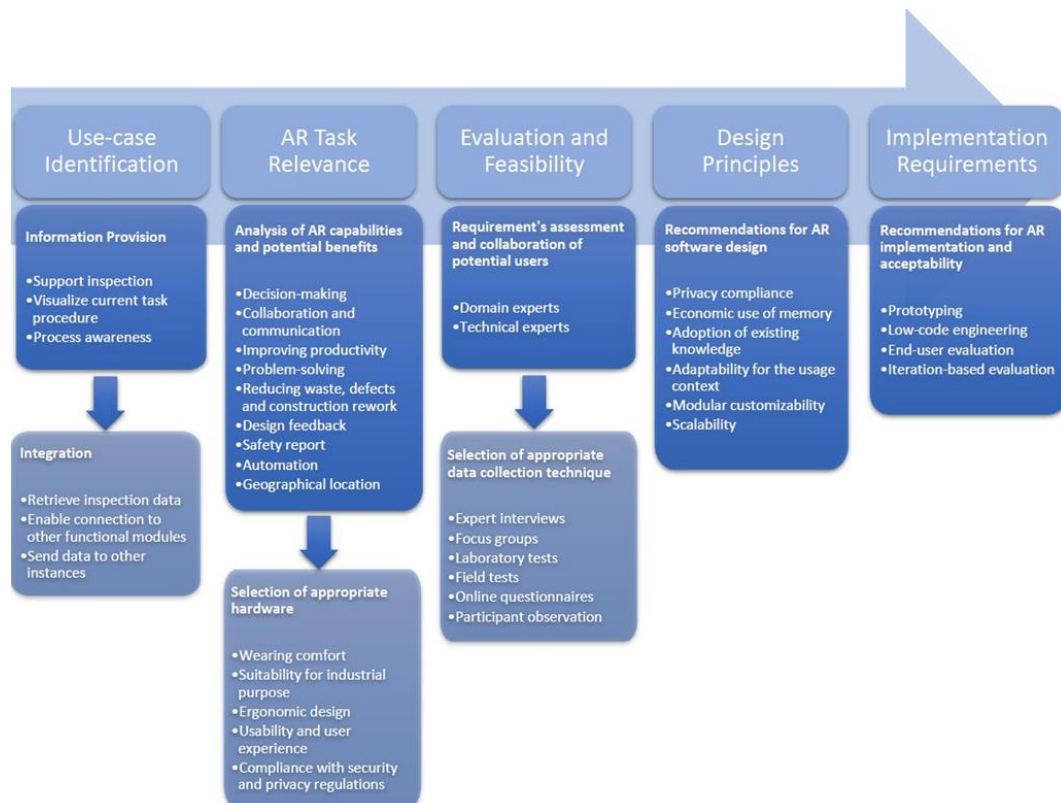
Use-case Identification

Information Provision

•Support inspection
•Visualize current task procedure
•Process awareness

Integration

•Retrieve inspection data
•Enable connection to other functional modules
•Send data to other instances

AR Task Relevance

Analysis of AR capabilities and potential benefits

•Decision-making
•Collaboration and communication
•Improving productivity
•Problem-solving
•Reducing waste, defects and construction rework
•Design feedback
•Safety report
•Automation
•Geographical location

Selection of appropriate hardware

•Wearing comfort
•Suitability for industrial purpose
•Ergonomic design
•Usability and user experience
•Compliance with security and privacy regulations

Evaluation and Feasibility

Requirement's assessment and collaboration of potential users

•Domain experts
•Technical experts

Selection of appropriate data collection technique

•Expert interviews
•Focus groups
•Laboratory tests
•Field tests
•Online questionnaires
•Participant observation

Design Principles

Recommendations for AR software design

•Privacy compliance
•Economic use of memory
•Adoption of existing knowledge
•Adaptability for the usage context
•Modular customizability
•Scalability

Implementation Requirements

Recommendations for AR implementation and acceptability

•Prototyping
•Low-code engineering
•End-user evaluation
•Iteration-based evaluation